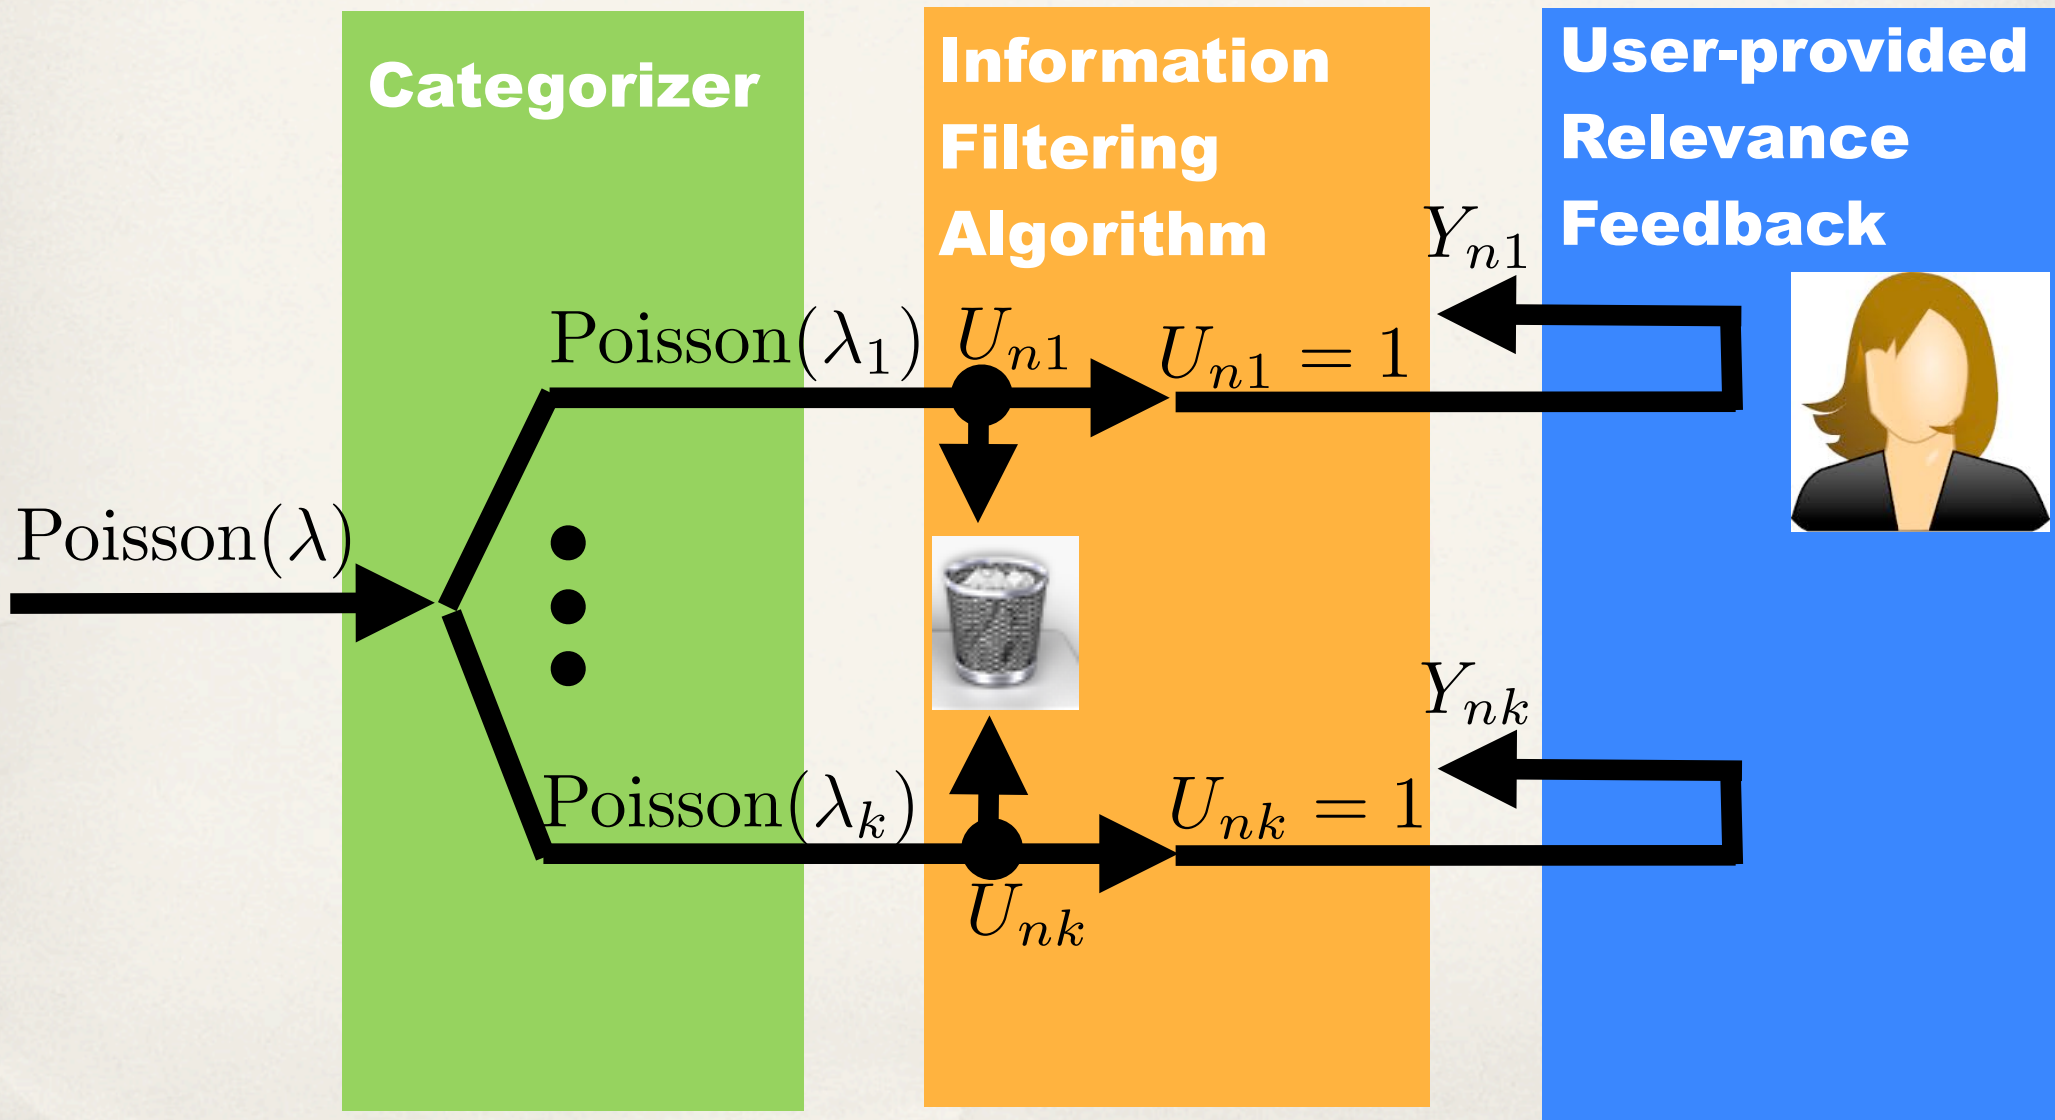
Categorizer

Information Filtering Algorithm

User-provided Relevance Feedback

$Y_{n1}$

Poisson$(\lambda_1)$ $U_{n1}$ $U_{n1} = 1$

Poisson$(\lambda)$

$Y_{nk}$

Poisson$(\lambda_k)$ $U_{nk} = 1$

$U_{nk}$